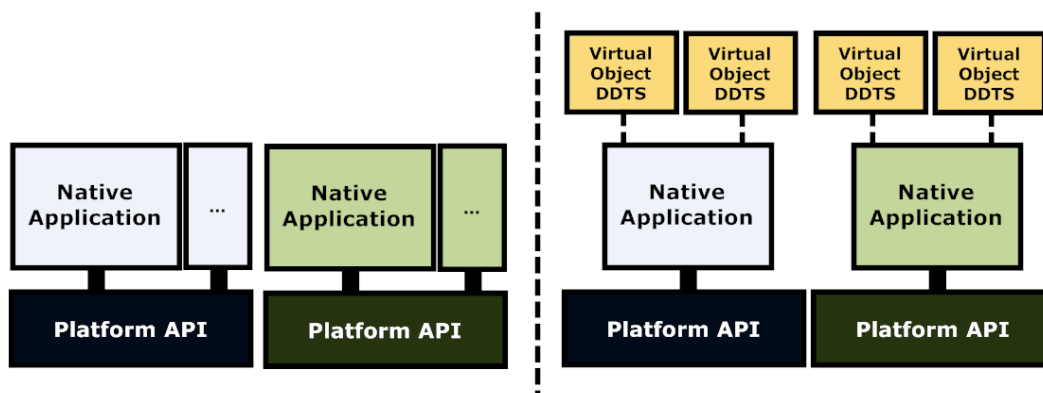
Native Application

...

Platform API

Native Application

...

Platform API

Virtual Object DDTS

Virtual Object DDTS

Native Application

Platform API

Virtual Object DDTS

Virtual Object DDTS

Native Application

Platform API